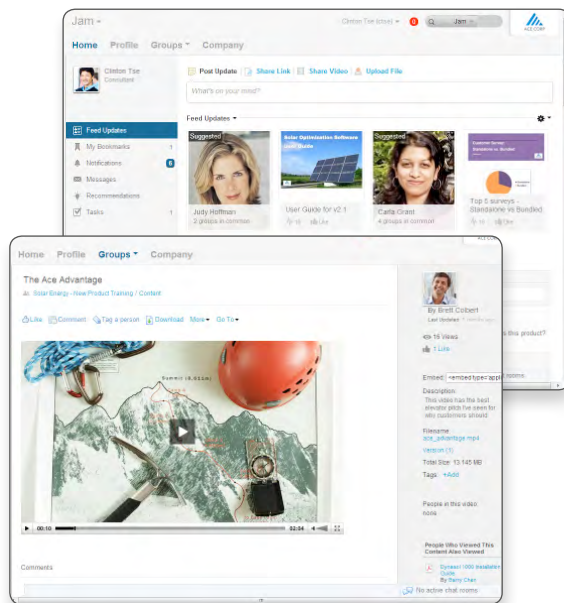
Jam

Clinton Tse (show)

0

Jam

ACE CORP

Home Profile Groups Company

Clinton Tse
Consultant

Post Update Share Link Share Video Upload File

What's on your mind?

Feed Updates

Feed Updates

My Bookmarks

Notifications 8

Messages

Recommendations

Tasks

Suggested

Judy Hoffman
2 groups in common

Solar Optimization Software User Guide

User Guide for v2.1

Suggested

Carla Grant
4 groups in common

Customer Survey: Standalone vs. Bundled

Top 5 surveys - Standalone vs Bundled

Home Profile Groups Company

The Ace Advantage

Solar Energy - New Product Training / Content

Like Comment Tag a person Download More Go To

Summit (8,611m)

00:10 02:04

Comments

By Brett Colbert

16 Views

1 Like

this product?

Embed <embed type='appl

Description
This video has the best elevator pitch I've seen for who customers should

Filename
ace_advantage.mp4

Version (1)

Total Size: 13.145 MB

Tags: +Add

People in this video
none

People Who Viewed This Content Also Viewed

Guide
By Sally Chen

No active chat rooms